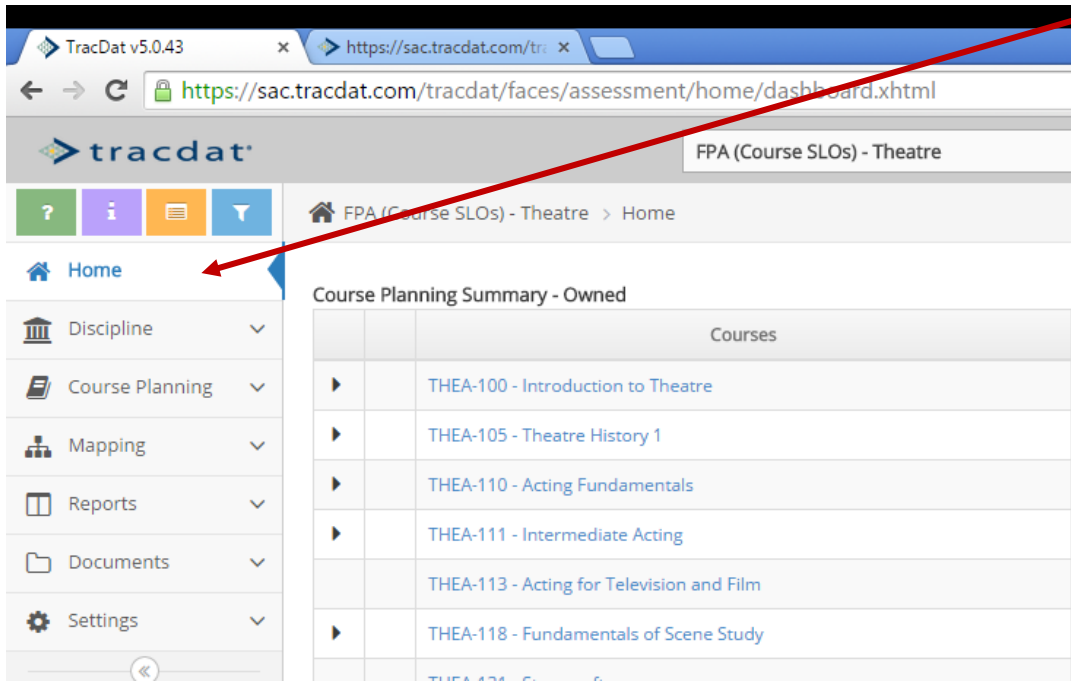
TracDat v5.0.43 ×
https://sac.tracdat.com/tra ×

https://sac.tracdat.com/tracdat/faces/assessment/home/dashboard.xhtml

tracdat

FPA (Course SLOs) - Theatre

FPA (Course SLOs) - Theatre > Home

Home
Discipline
Course Planning
Mapping
Reports
Documents
Settings

Course Planning Summary - Owned

| | | Courses |
|---|---|---|
| ▸ | | THEA-100 - Introduction to Theatre |
| ▸ | | THEA-105 - Theatre History 1 |
| ▸ | | THEA-110 - Acting Fundamentals |
| ▸ | | THEA-111 - Intermediate Acting |
| | | THEA-113 - Acting for Television and Film |
| ▸ | | THEA-118 - Fundamentals of Scene Study |
| | | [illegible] |